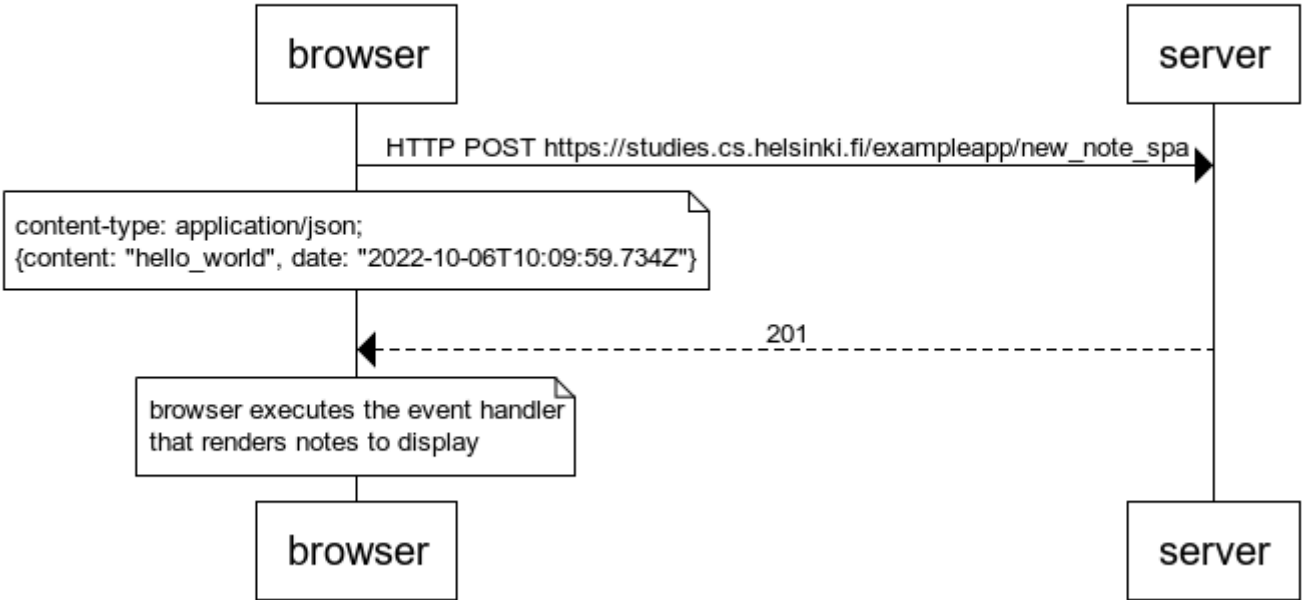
browser

server

HTTP POST https://studies.cs.helsinki.fi/exampleapp/new_note_spa

content-type: application/json;
{content: "hello_world", date: "2022-10-06T10:09:59.734Z"}

201

browser executes the event handler
that renders notes to display

browser

server